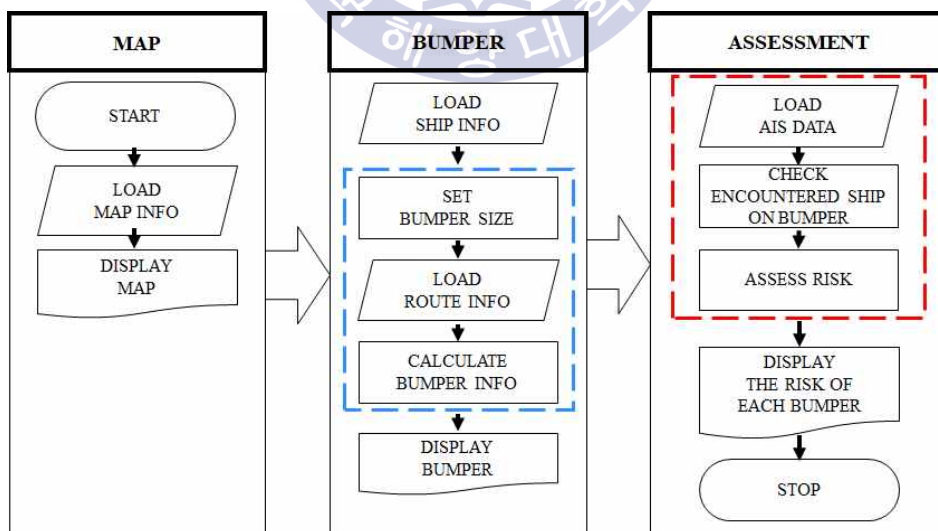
MAP

START

LOAD MAP INFO

DISPLAY MAP

BUMPER

LOAD SHIP INFO

SET BUMPER SIZE

LOAD ROUTE INFO

CALCULATE BUMPER INFO

DISPLAY BUMPER

ASSESSMENT

LOAD AIS DATA

CHECK ENCOUNTERED SHIP ON BUMPER

ASSESS RISK

DISPLAY THE RISK OF EACH BUMPER

STOP